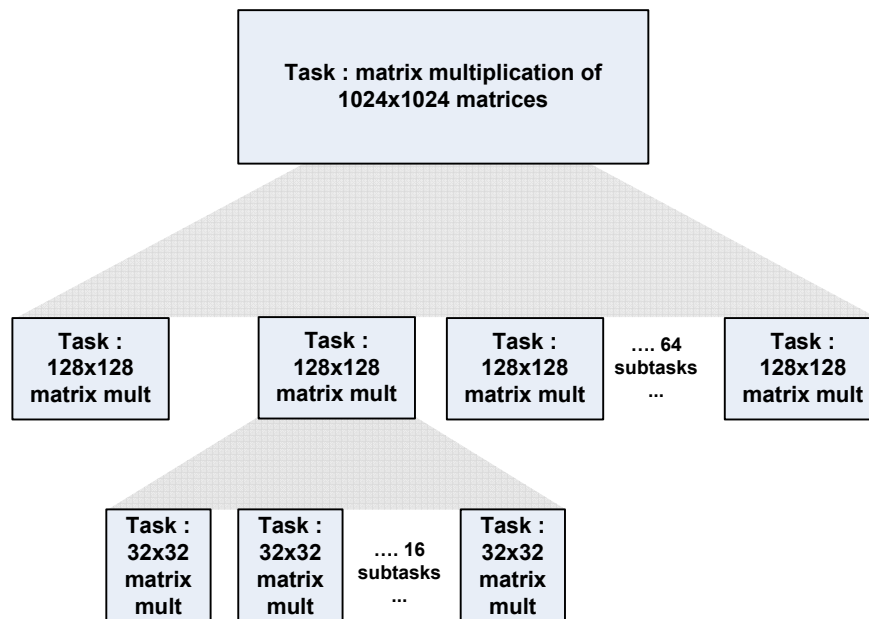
Task : matrix multiplication of 1024x1024 matrices

Task : 128x128 matrix mult

Task : 128x128 matrix mult

Task : 128x128 matrix mult

…. 64 subtasks ...

Task : 128x128 matrix mult

Task : 32x32 matrix mult

Task : 32x32 matrix mult

…. 16 subtasks ...

Task : 32x32 matrix mult